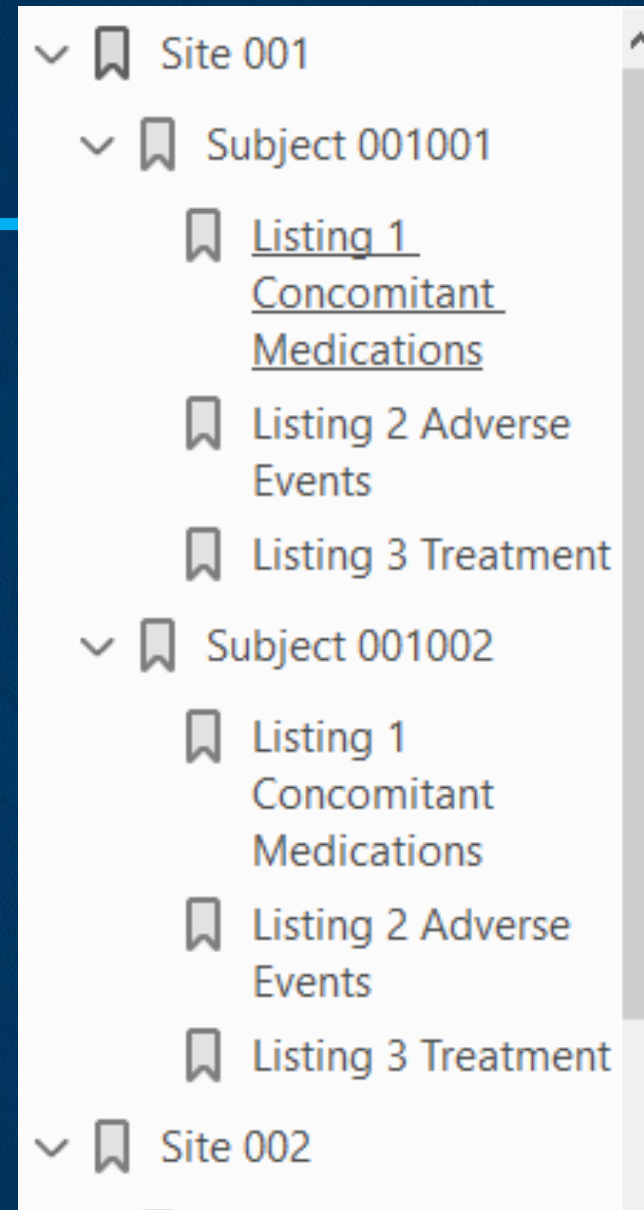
Site 001

Subject 001001

Listing 1 Concomitant Medications

Listing 2 Adverse Events

Listing 3 Treatment

Subject 001002

Listing 1 Concomitant Medications

Listing 2 Adverse Events

Listing 3 Treatment

Site 002